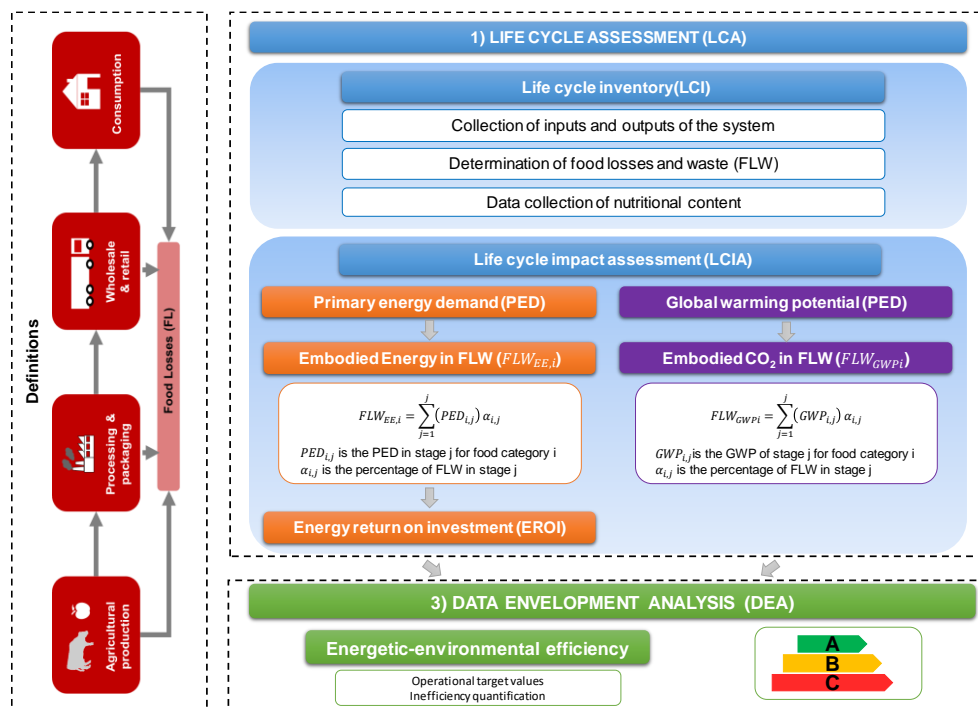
Definitions

Consumption

Wholesale & retail

Processing & packaging

Agricultural production

Food Losses (FL)

1) LIFE CYCLE ASSESSMENT (LCA)

Life cycle inventory(LCI)

Collection of inputs and outputs of the system

Determination of food losses and waste (FLW)

Data collection of nutritional content

Life cycle impact assessment (LCIA)

Primary energy demand (PED)

Global warming potential (PED)

Embodied Energy in FLW ($FLW_{EE,i}$)

Embodied $CO_2$ in FLW ($FLW_{GWPi}$)

$FLW_{EE,i} = \sum_{j=1}^{j}(PED_{i,j})\,\alpha_{i,j}$

$PED_{i,j}$ is the PED in stage j for food category i
$\alpha_{i,j}$ is the percentage of FLW in stage j

$FLW_{GWPi} = \sum_{j=1}^{j}(GWP_{i,j})\,\alpha_{i,j}$

$GWP_{i,j}$ is the GWP of stage j for food category i
$\alpha_{i,j}$ is the percentage of FLW in stage j

Energy return on investment (EROI)

3) DATA ENVELOPMENT ANALYSIS (DEA)

Energetic-environmental efficiency

Operational target values
Inefficiency quantification

A
B
C